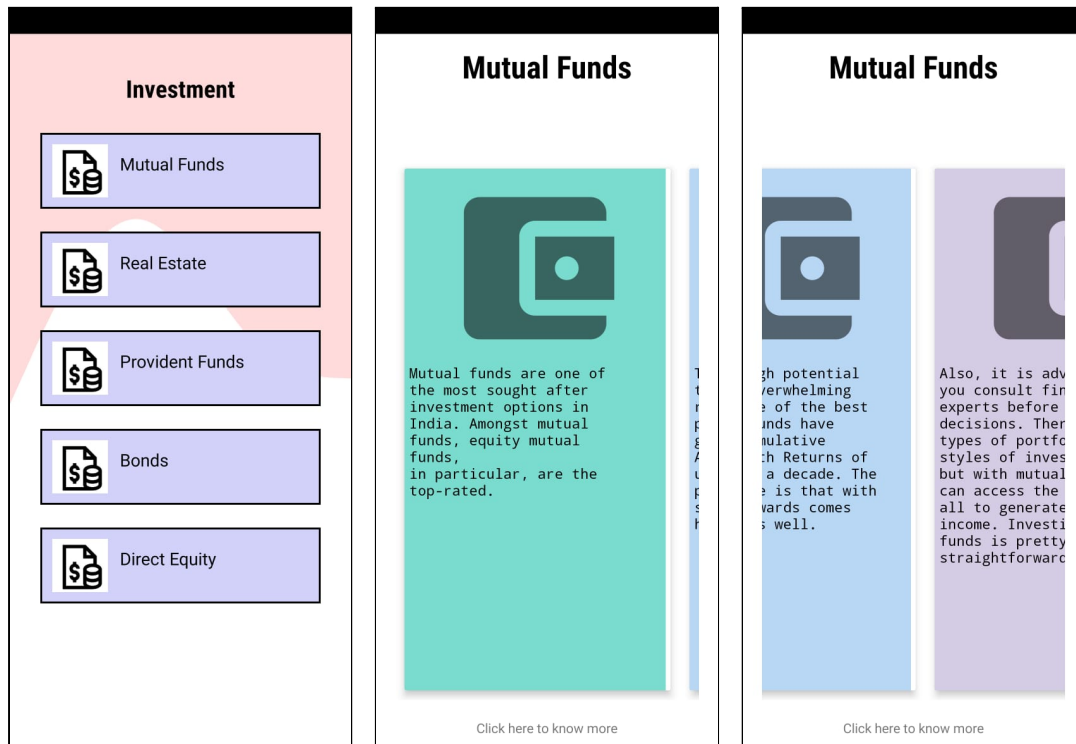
Investment

Mutual Funds

Real Estate

Provident Funds

Bonds

Direct Equity

Mutual Funds

Mutual funds are one of the most sought after investment options in India. Amongst mutual funds, equity mutual funds,
in particular, are the top-rated.

T
t
r
p
g
A
u
p
s
h

Click here to know more

Mutual Funds

gh potential
verwhelming
e of the best
unds have
mulative
th Returns of
a decade. The
e is that with
wards comes
s well.

Also, it is adv
you consult fin
experts before
decisions. Ther
types of portfo
styles of inves
but with mutual
can access the
all to generate
income. Investi
funds is pretty
straightforward

Click here to know more